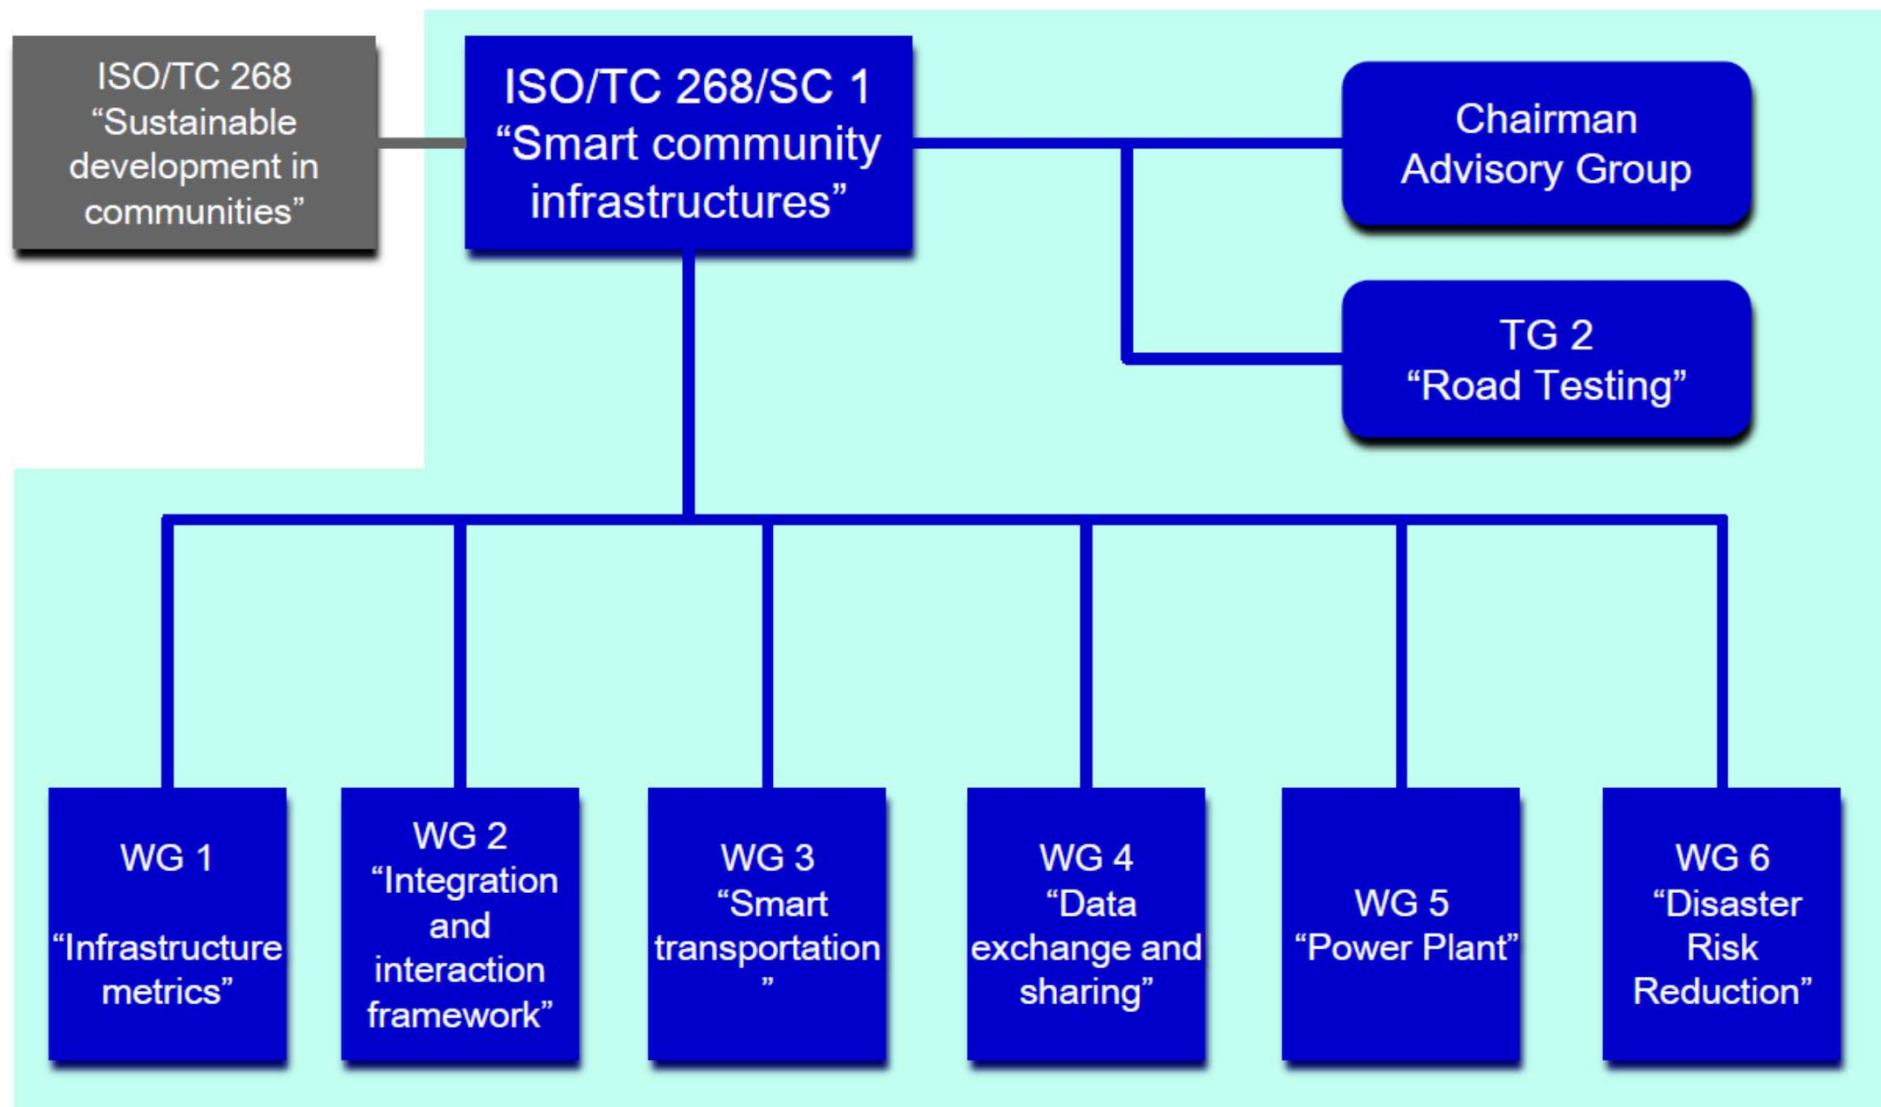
ISO/TC 268 “Sustainable development in communities”

ISO/TC 268/SC 1 “Smart community infrastructures”

Chairman Advisory Group

TG 2 “Road Testing”

WG 1

“Infrastructure metrics”

WG 2 “Integration and interaction framework”

WG 3 “Smart transportation ”

WG 4 “Data exchange and sharing”

WG 5 “Power Plant”

WG 6 “Disaster Risk Reduction”